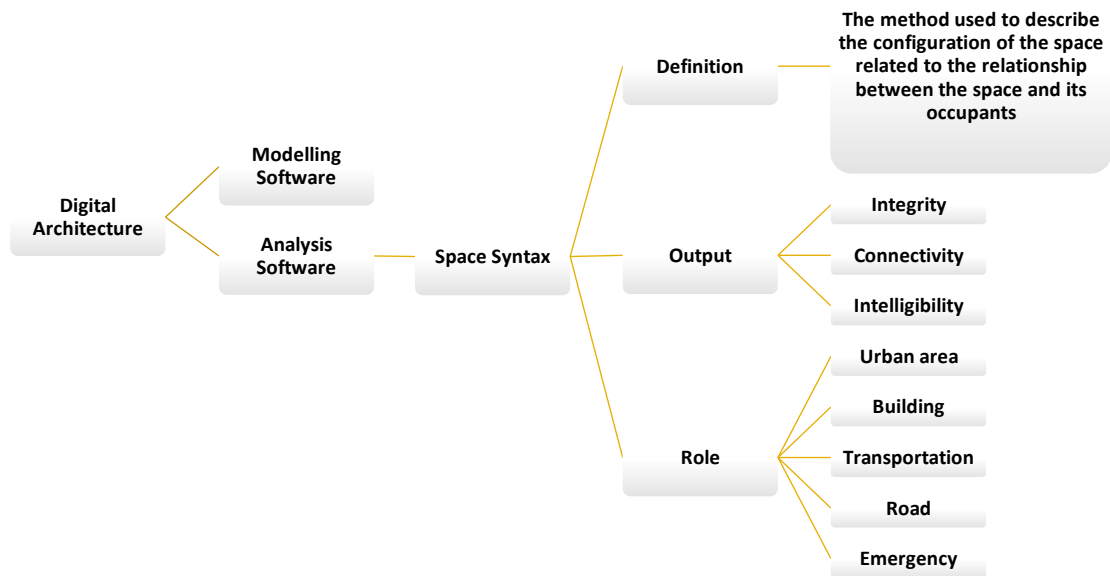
Digital Architecture

Modelling Software

Analysis Software

Space Syntax

Definition

The method used to describe the configuration of the space related to the relationship between the space and its occupants

Output

Integrity

Connectivity

Intelligibility

Role

Urban area

Building

Transportation

Road

Emergency